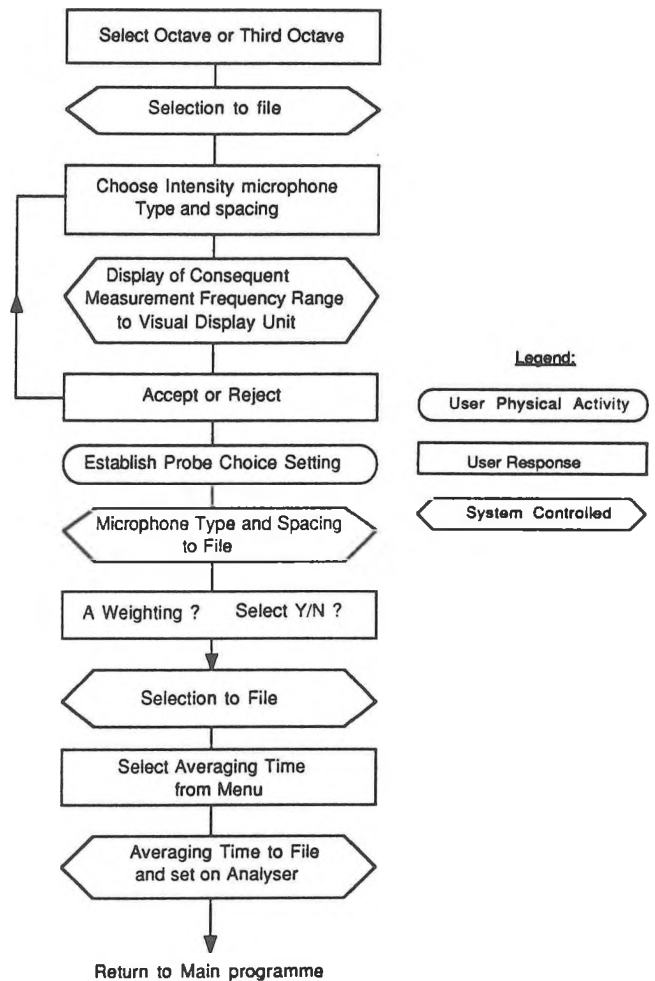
Select Octave or Third Octave

Selection to file

Choose Intensity microphone Type and spacing

Display of Consequent Measurement Frequency Range to Visual Display Unit

Accept or Reject

Establish Probe Choice Setting

Microphone Type and Spacing to File

A Weighting ? Select Y/N ?

Selection to File

Select Averaging Time from Menu

Averaging Time to File and set on Analyser

Return to Main programme

Legend:

User Physical Activity

User Response

System Controlled